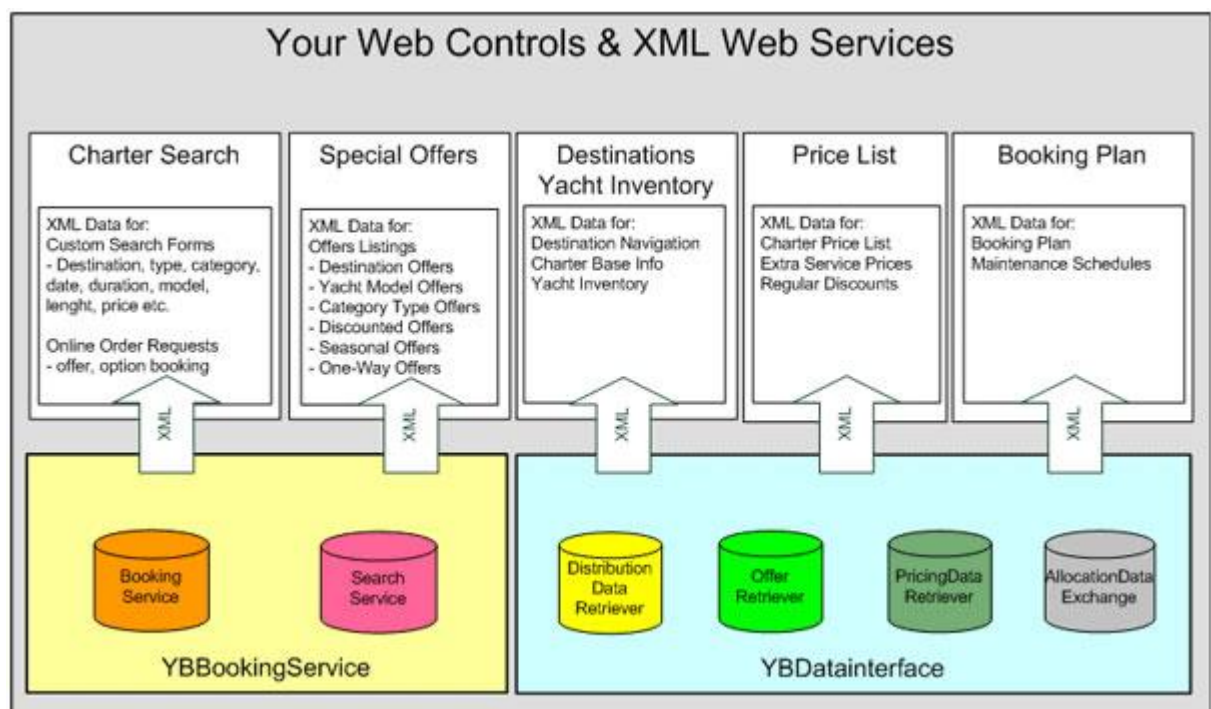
Your Web Controls & XML Web Services

Charter Search

XML Data for:
Custom Search Forms
- Destination, type, category, date, duration, model, lenght, price etc.

Online Order Requests
- offer, option booking

Special Offers

XML Data for:
Offers Listings
- Destination Offers
- Yacht Model Offers
- Category Type Offers
- Discounted Offers
- Seasonal Offers
- One-Way Offers

Destinations
Yacht Inventory

XML Data for:
Destination Navigation
Charter Base Info
Yacht Inventory

Price List

XML Data for:
Charter Price List
Extra Service Prices
Regular Discounts

Booking Plan

XML Data for:
Booking Plan
Maintenance Schedules

XML

XML

XML

XML

XML

Booking Service

Search Service

YBBookingService

Distribution Data Retriever

Offer Retriever

PricingData Retriever

AllocationData Exchange

YBDatainterface